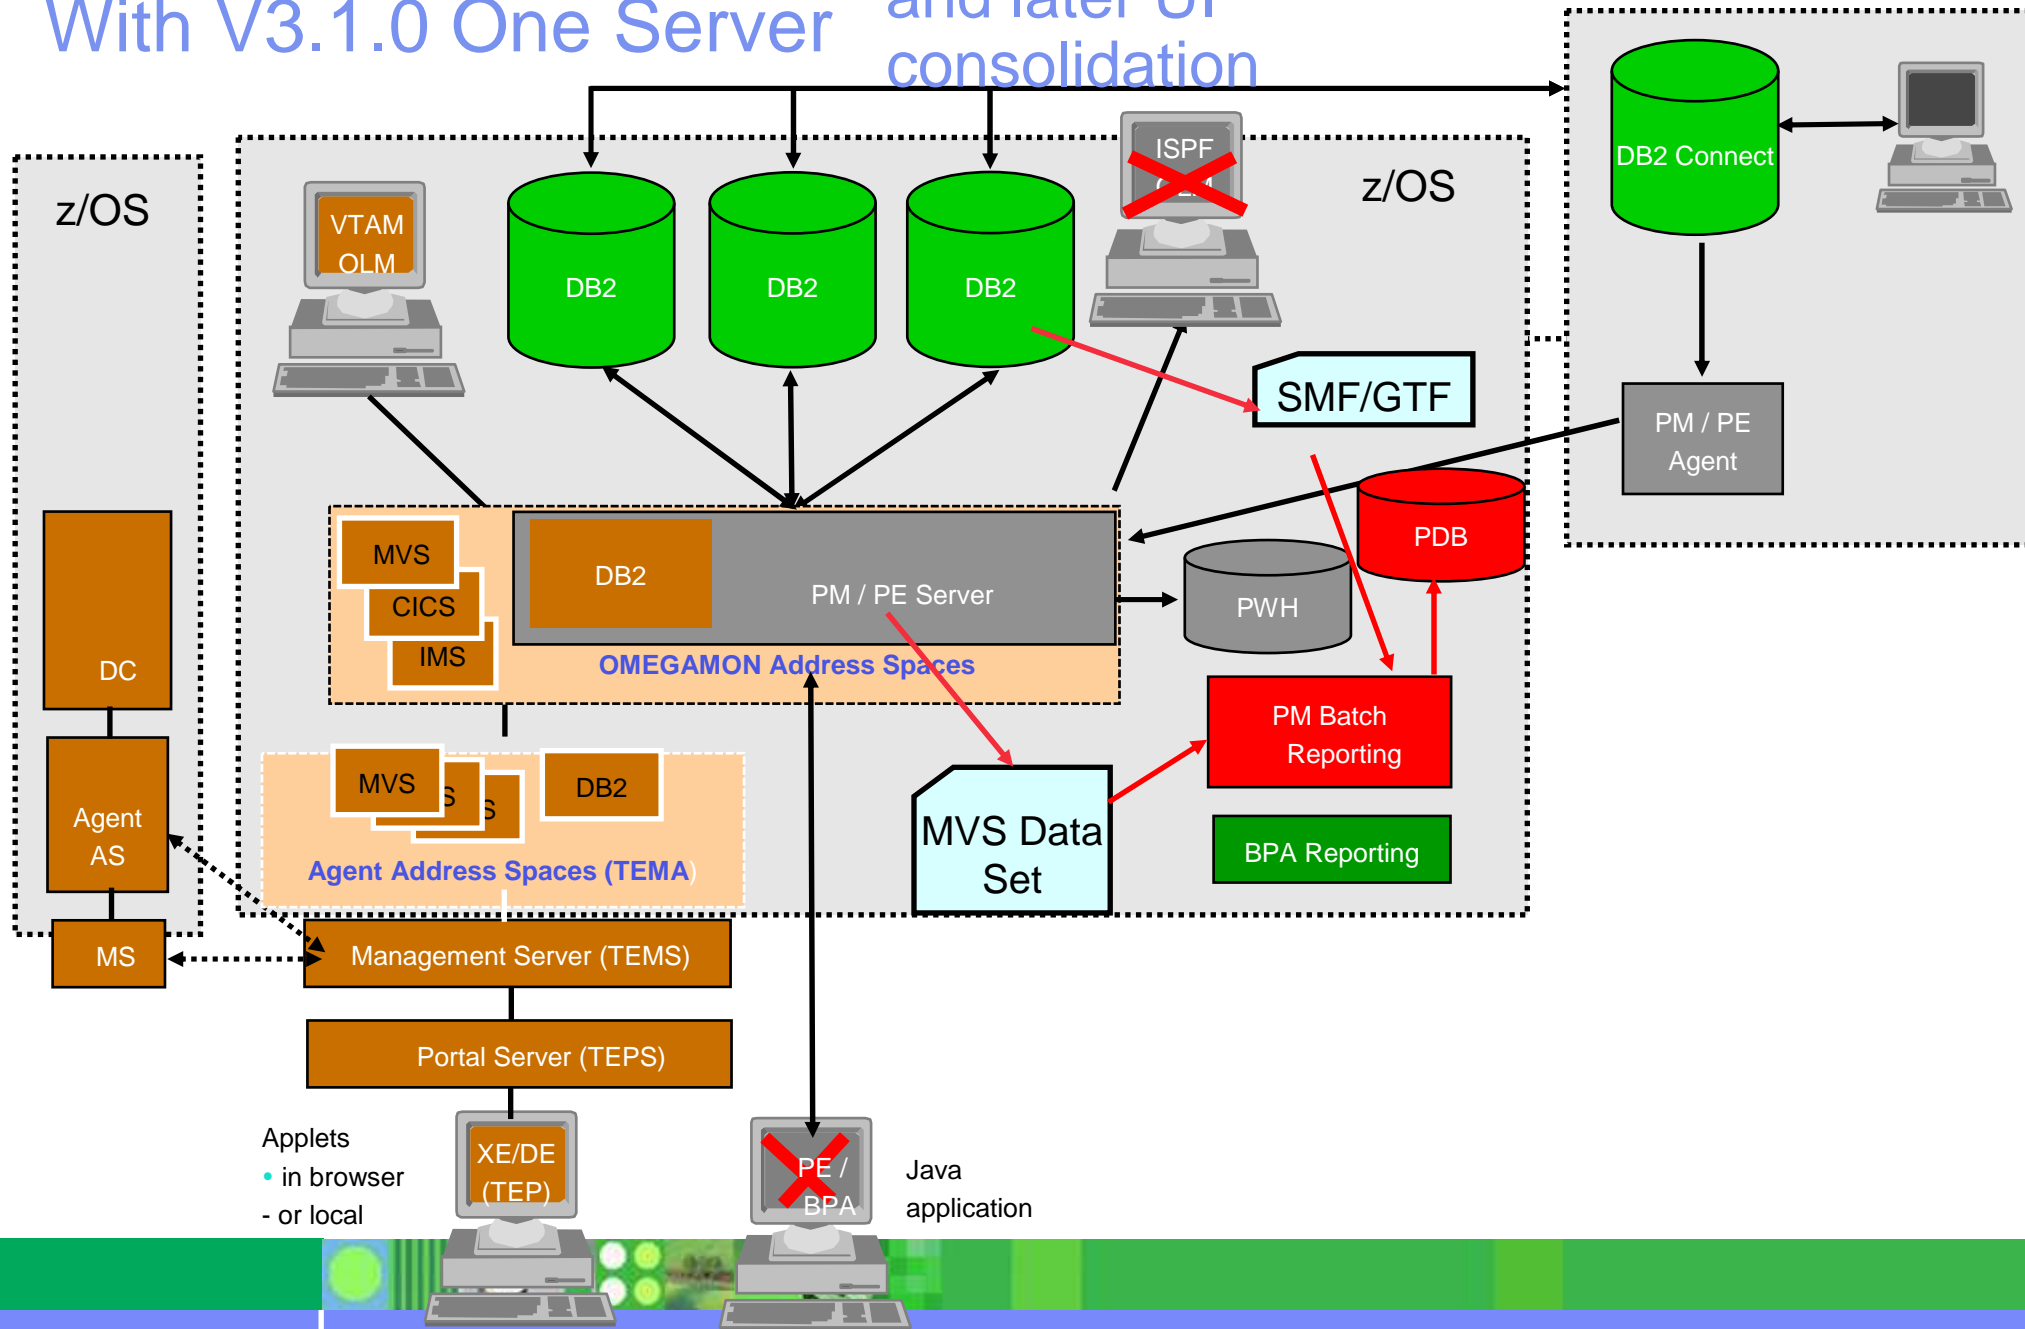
With V3.1.0 One Server and later UI consolidation

z/OS

DC

Agent AS

MS

VTAM OLM

DB2

DB2

DB2

ISPF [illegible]

z/OS

DB2 Connect

SMF/GTF

PM / PE Agent

MVS

CICS

IMS

DB2

PM / PE Server

OMEGAMON Address Spaces

PDB

PWH

MVS

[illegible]S

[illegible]S

DB2

Agent Address Spaces (TEMA)

MVS Data Set

PM Batch Reporting

BPA Reporting

Management Server (TEMS)

Portal Server (TEPS)

Applets
• in browser
- or local

XE/DE (TEP)

PE / BPA

Java application